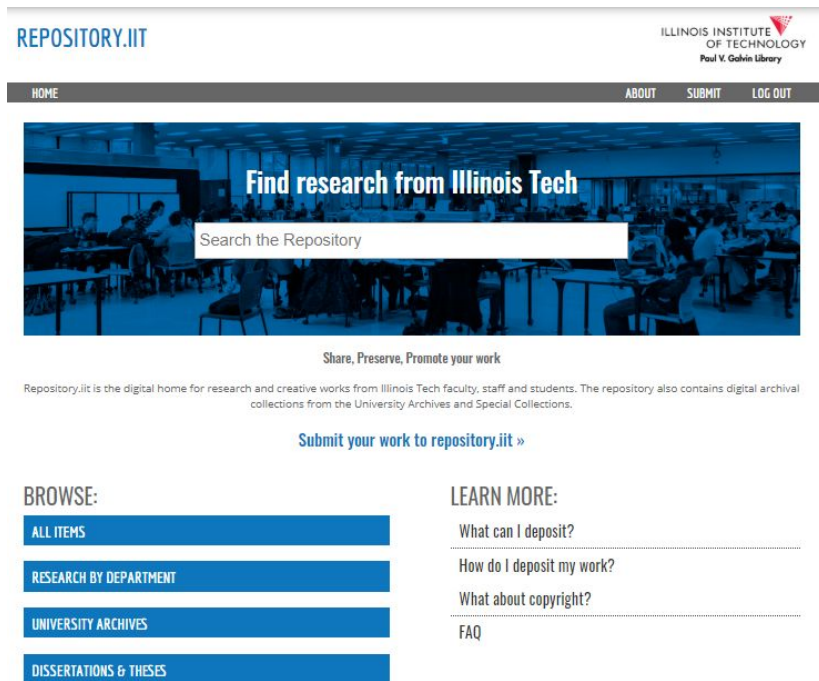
REPOSITORY.IIT

ILLINOIS INSTITUTE OF TECHNOLOGY
Paul V. Galvin Library

HOME

ABOUT SUBMIT LOG OUT

Find research from Illinois Tech

Search the Repository

Share, Preserve, Promote your work

Repository.iit is the digital home for research and creative works from Illinois Tech faculty, staff and students. The repository also contains digital archival collections from the University Archives and Special Collections.

Submit your work to repository.iit »

BROWSE:

ALL ITEMS

RESEARCH BY DEPARTMENT

UNIVERSITY ARCHIVES

DISSERTATIONS & THESES

LEARN MORE:

What can I deposit?

How do I deposit my work?

What about copyright?

FAQ